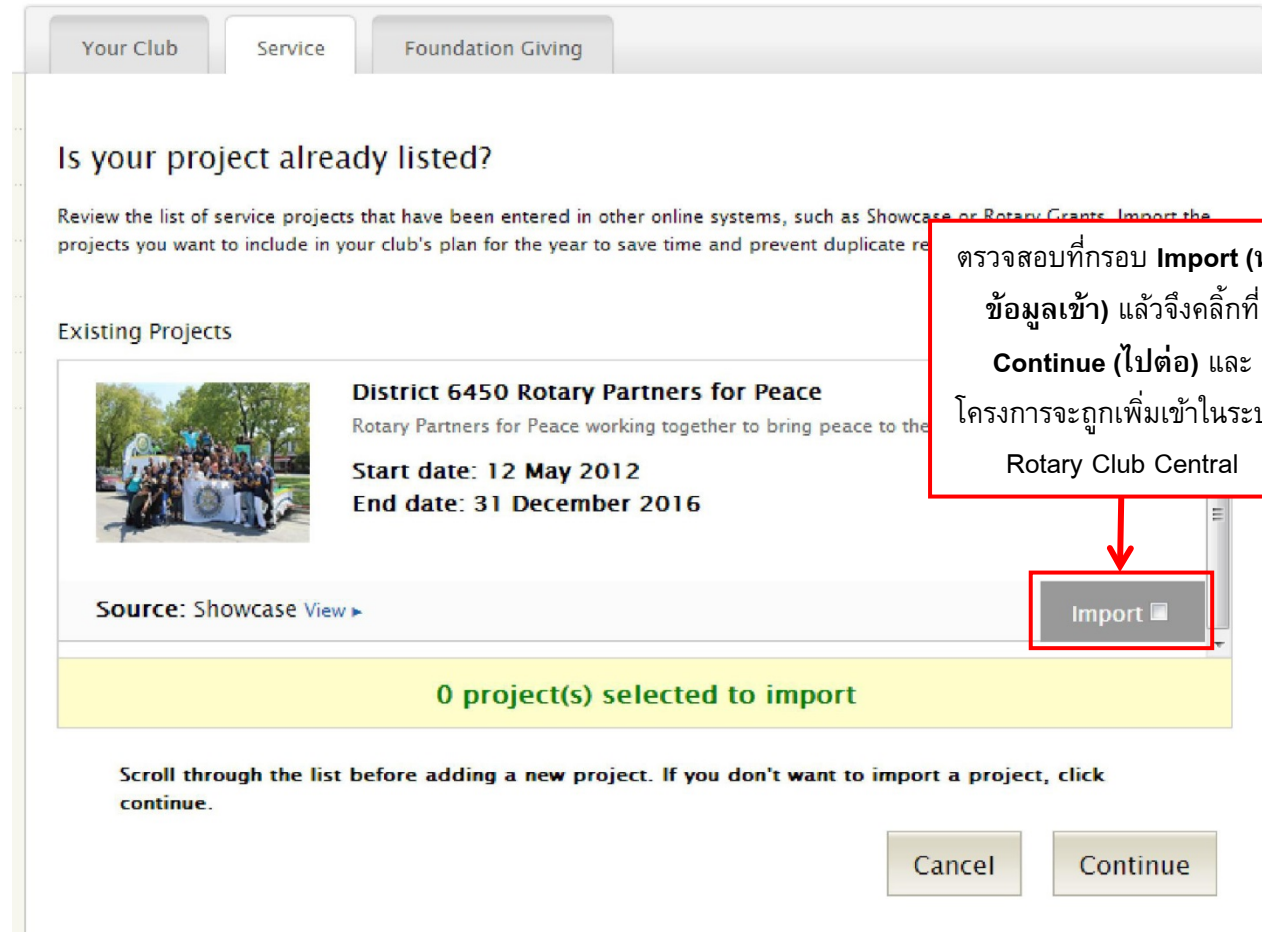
Your Club Service Foundation Giving

Is your project already listed?

Review the list of service projects that have been entered in other online systems, such as Showcase or Rotary Grants. Import the projects you want to include in your club's plan for the year to save time and prevent duplicate re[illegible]

ตรวจสอบที่กรอบ Import (น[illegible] ข้อมูลเข้า) แล้วจึงคลิ้กที่ Continue (ไปต่อ) และ โครงการจะถูกเพิ่มเข้าในระบ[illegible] Rotary Club Central

Existing Projects

District 6450 Rotary Partners for Peace

Rotary Partners for Peace working together to bring peace to the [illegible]

Start date: 12 May 2012

End date: 31 December 2016

Source: Showcase View ▸

Import

0 project(s) selected to import

Scroll through the list before adding a new project. If you don't want to import a project, click continue.

Cancel

Continue